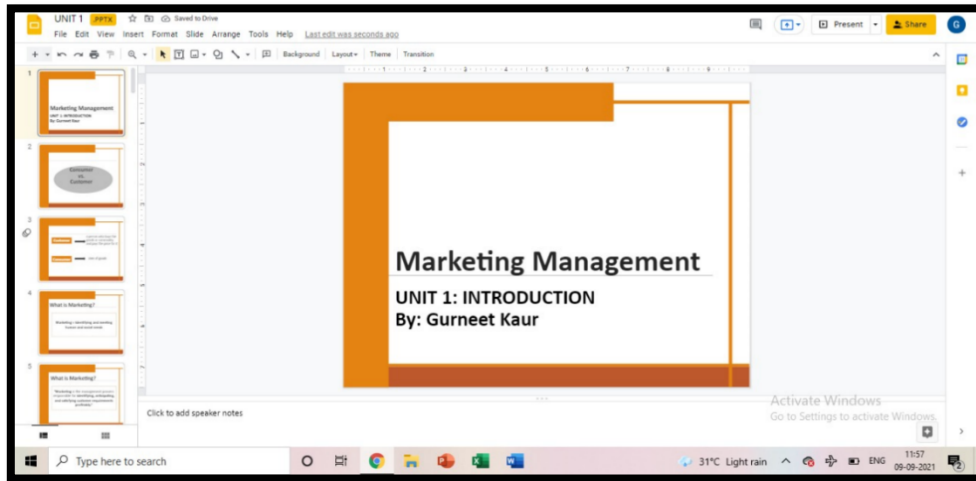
UNIT 1 PPTX Saved to Drive
File Edit View Insert Format Slide Arrange Tools Help Last edit was seconds ago
Present Share
G
Background Layout Theme Transition

1
Marketing Management
UNIT 1: INTRODUCTION
By: Gurneet Kaur

2
Consumer vs Customer

3
Customer
Consumer

4
What is Marketing?

5
What is Marketing?

Marketing Management
UNIT 1: INTRODUCTION
By: Gurneet Kaur

Click to add speaker notes

Activate Windows
Go to Settings to activate Windows.

Type here to search
31°C Light rain ENG 11:57 09-09-2021